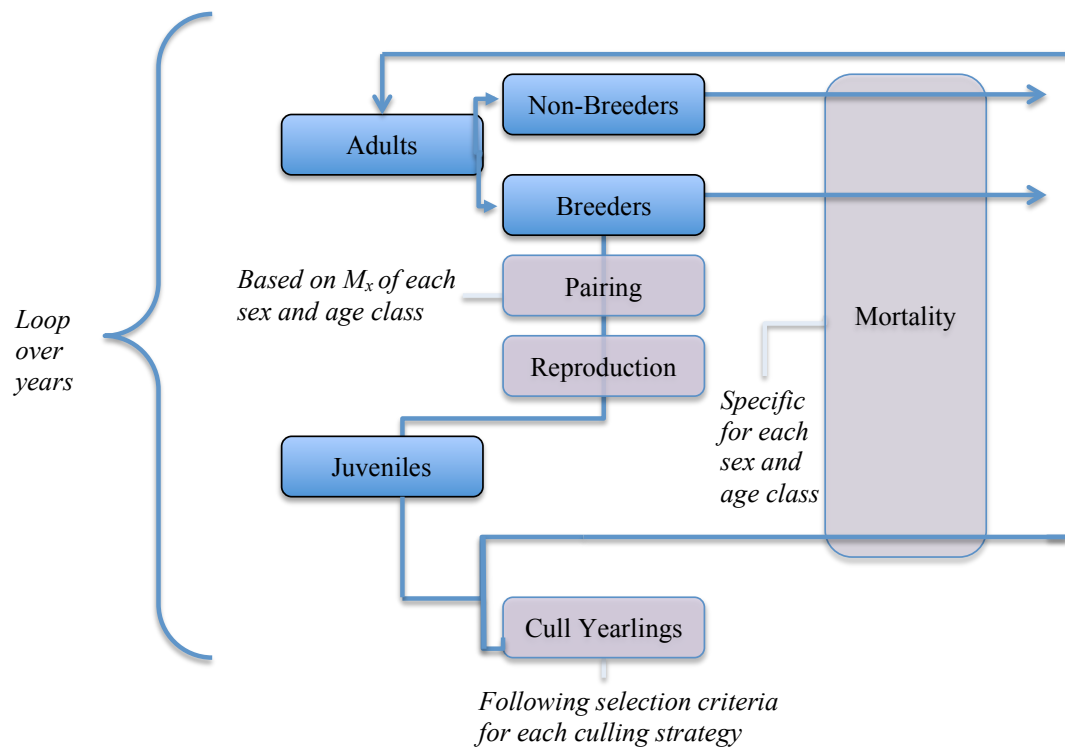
Loop over years

Adults

Non-Breeders

Breeders

Based on $M_x$ of each sex and age class

Pairing

Reproduction

Mortality

Specific for each sex and age class

Juveniles

Cull Yearlings

Following selection criteria for each culling strategy